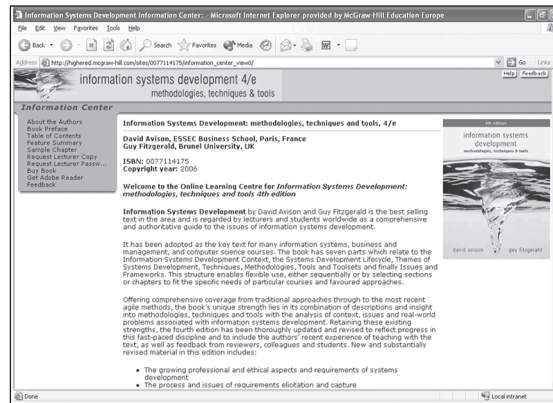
Information Systems Development Information Center: - Microsoft Internet Explorer provided by McGraw Hill Education Europe

File Edit View Favorites Tools Help

Back Search Favorites Media

Address http://highered.mcgraw-hill.com/sites/0077114175/information_center_view0/

Go Links

information systems development 4/e
methodologies, techniques & tools

Help Feedback

Information Center

About the Authors
Book Preface
Table of Contents
Feature Summary
Sample Chapter
Request Lecturer Copy
Request Lecturer Passw...
Buy Book
Get Adobe Reader
Feedback

Information Systems Development: methodologies, techniques and tools, 4/e

David Avison, ESSEC Business School, Paris, France
Guy Fitzgerald, Brunel University, UK

ISBN: 0077114175
Copyright year: 2006

Welcome to the Online Learning Centre for Information Systems Development: methodologies, techniques and tools 4th edition

Information Systems Development by David Avison and Guy Fitzgerald is the best selling text in the area and is regarded by lecturers and students worldwide as a comprehensive and authoritative guide to the issues of information systems development.

It has been adopted as the key text for many information systems, business and management, and computer science courses. The book has seven parts which relate to the Information Systems Development Context, the Systems Development Lifecycle, Themes of Systems Development, Techniques, Methodologies, Tools and Toolsets and finally Issues and Frameworks. This structure enables flexible use, either sequentially or by selecting sections or chapters to fit the specific needs of particular courses and favoured approaches.

Offering comprehensive coverage from traditional approaches through to the most recent agile methods, the book's unique strength lies in its combination of descriptions and insight into methodologies, techniques and tools with the analysis of context, issues and real-world problems associated with information systems development. Retaining these existing strengths, the fourth edition has been thoroughly updated and revised to reflect progress in this fast-paced discipline and to include the authors' recent experience of teaching with the text, as well as feedback from reviewers, colleagues and students. New and substantially revised material in this edition includes:

• The growing professional and ethical aspects and requirements of systems development
• The process and issues of requirements elicitation and capture

4th edition
information systems development
methodologies, techniques & tools
david avison guy fitzgerald

Done
Local intranet